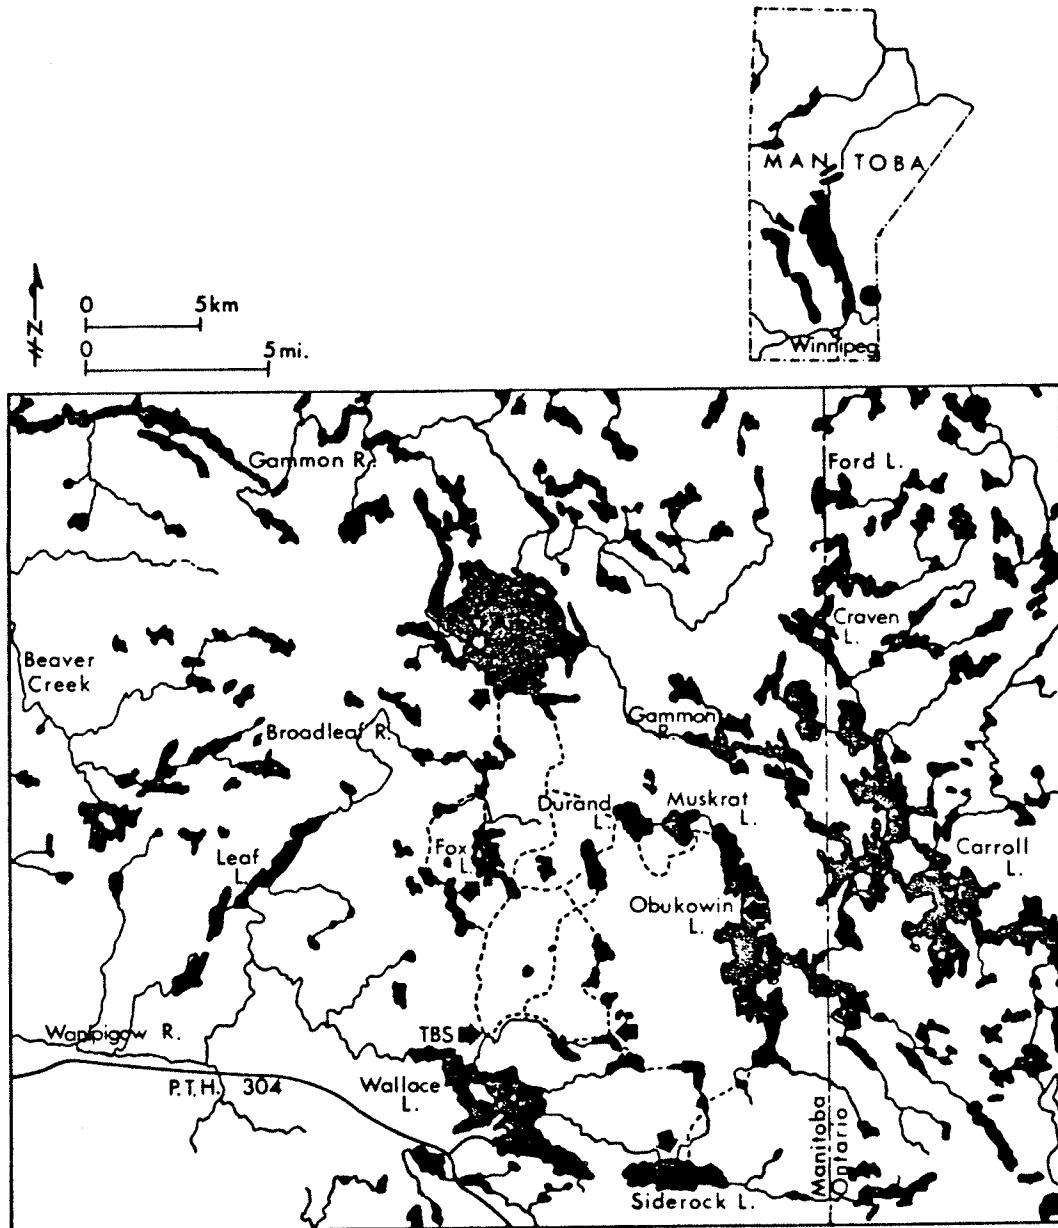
MANITOBA

Winnipeg

N

0 5km

0 5mi.

Gammon R.

Ford L.

Craven L.

Beaver Creek

Broadleaf R.

Gammon R.

Durand L.

Muskrat L.

Fox L.

Leaf L.

Carroll L.

Obukowin L.

Wanipigow R.

TBS

P.T.H. 304

Wallace L.

Manitoba

Ontario

Siderock L.